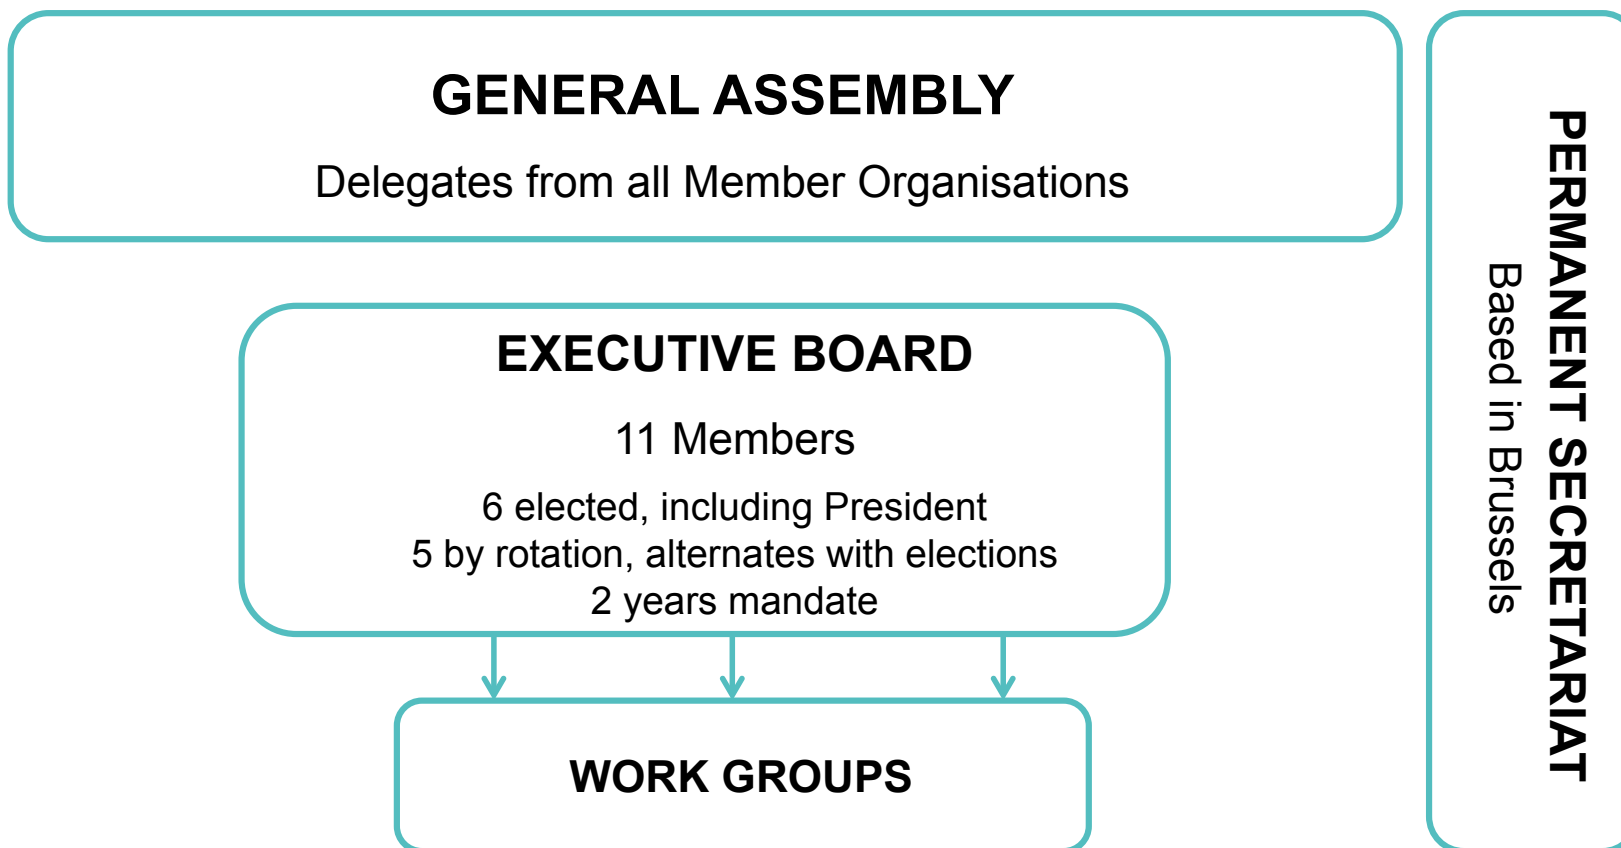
GENERAL ASSEMBLY

Delegates from all Member Organisations

EXECUTIVE BOARD

11 Members

6 elected, including President
5 by rotation, alternates with elections
2 years mandate

WORK GROUPS

PERMANENT SECRETARIAT

Based in Brussels